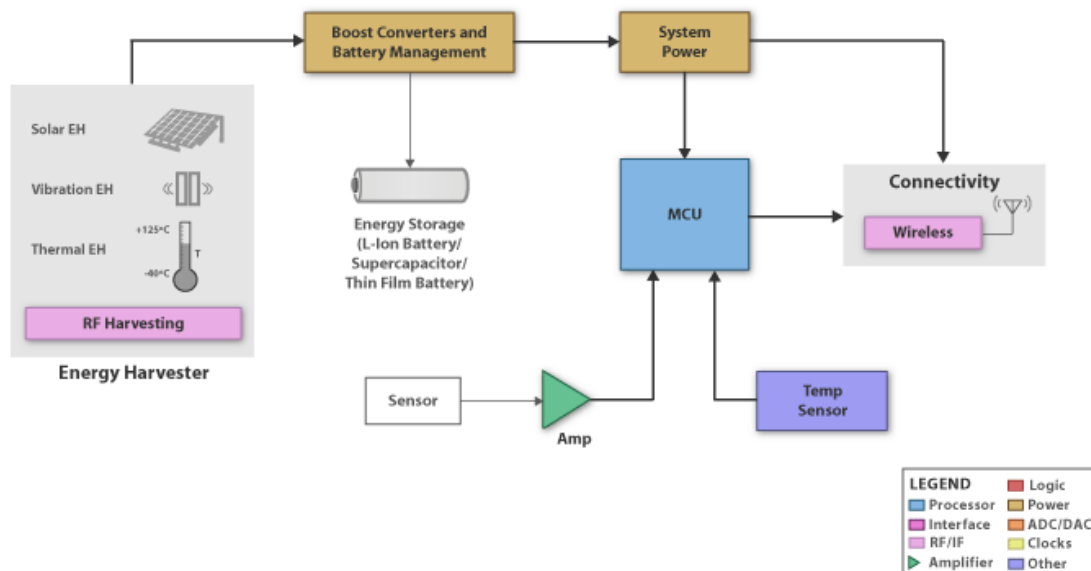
Boost Converters and Battery Management

System Power

Solar EH

Vibration EH

Thermal EH

+125°C

-40°C

T

RF Harvesting

Energy Harvester

Energy Storage (L-Ion Battery/ Supercapacitor/ Thin Film Battery)

MCU

Connectivity

Wireless

Sensor

Amp

Temp Sensor

LEGEND

Processor

Interface

RF/IF

Amplifier

Logic

Power

ADC/DAC

Clocks

Other